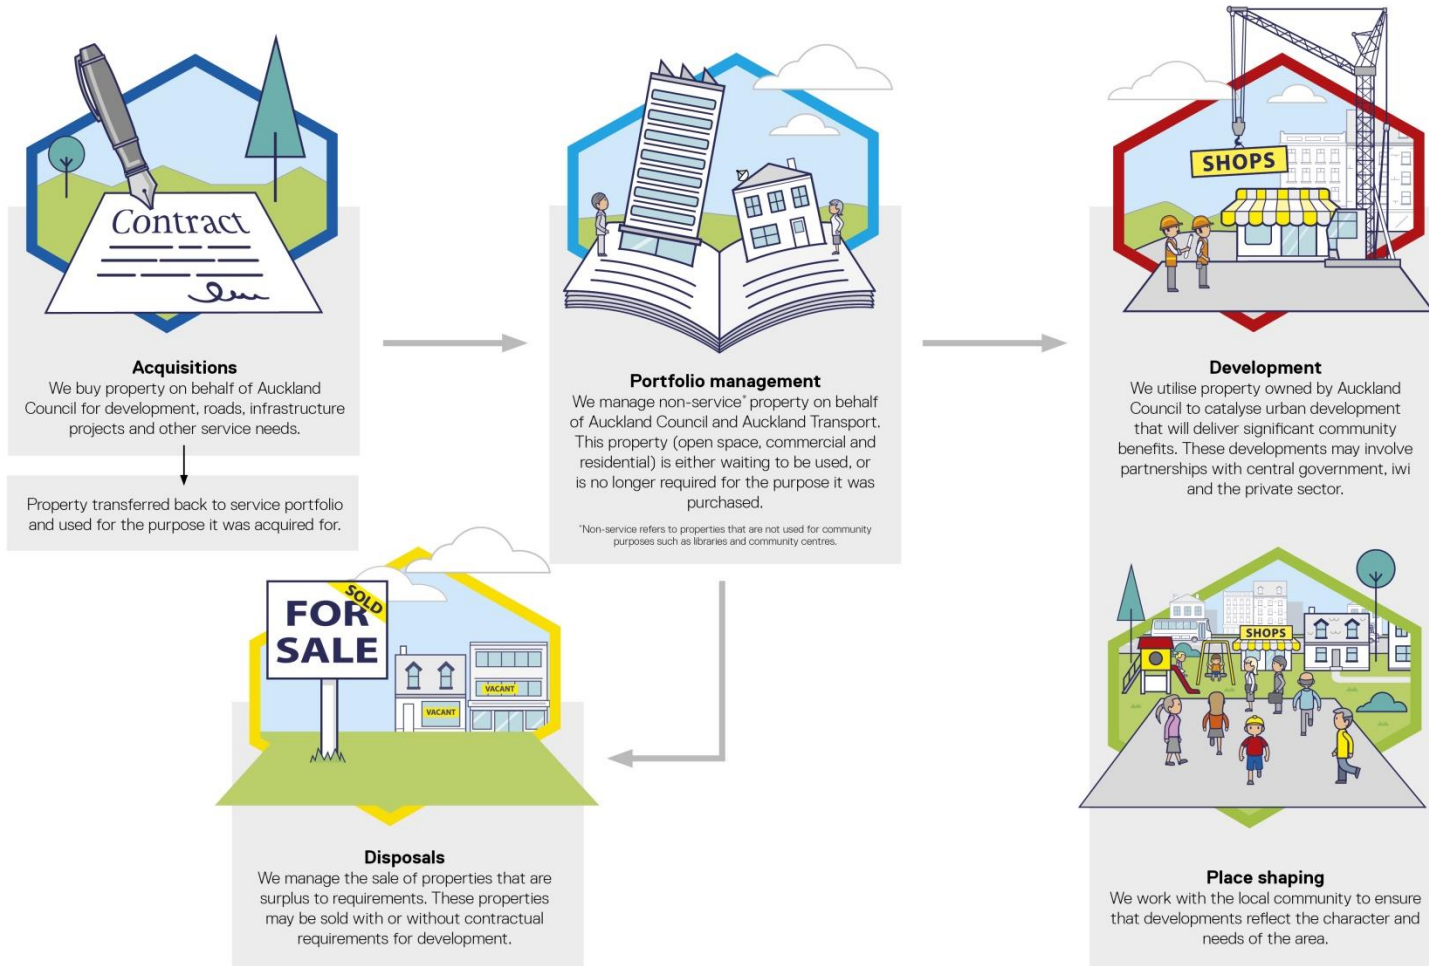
Contract

Acquisitions
We buy property on behalf of Auckland Council for development, roads, infrastructure projects and other service needs.

Property transferred back to service portfolio and used for the purpose it was acquired for.

Portfolio management
We manage non-service* property on behalf of Auckland Council and Auckland Transport. This property (open space, commercial and residential) is either waiting to be used, or is no longer required for the purpose it was purchased.

*Non-service refers to properties that are not used for community purposes such as libraries and community centres.

SHOPS

Development
We utilise property owned by Auckland Council to catalyse urban development that will deliver significant community benefits. These developments may involve partnerships with central government, iwi and the private sector.

SOLD
FOR SALE
VACANT
VACANT

Disposals
We manage the sale of properties that are surplus to requirements. These properties may be sold with or without contractual requirements for development.

SHOPS

Place shaping
We work with the local community to ensure that developments reflect the character and needs of the area.